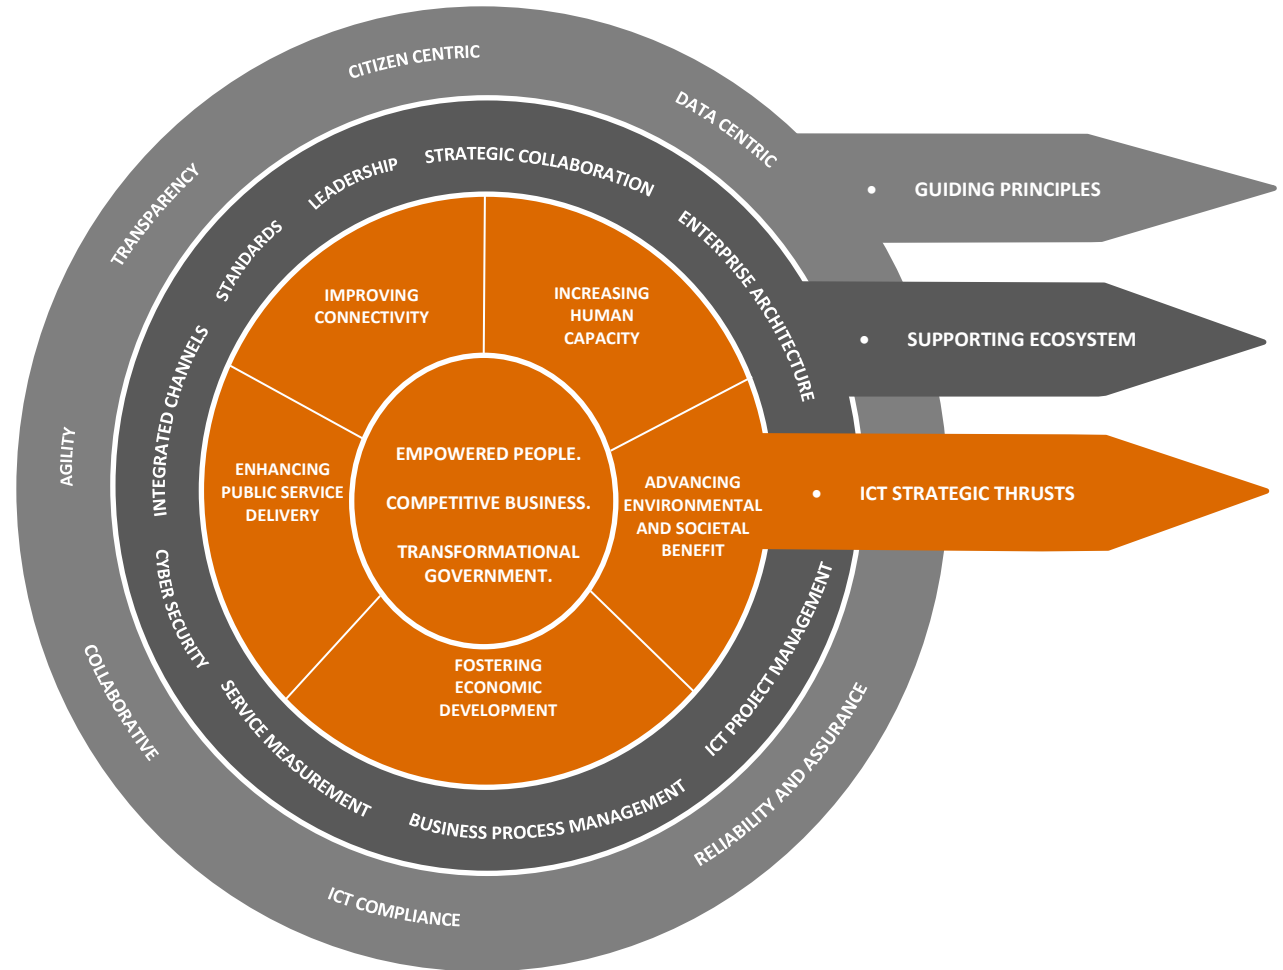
CITIZEN CENTRIC

DATA CENTRIC

TRANSPARENCY

AGILITY

COLLABORATIVE

ICT COMPLIANCE

RELIABILITY AND ASSURANCE

LEADERSHIP

STRATEGIC COLLABORATION

ENTERPRISE ARCHITECTURE

STANDARDS

INTEGRATED CHANNELS

CYBER SECURITY

SERVICE MEASUREMENT

BUSINESS PROCESS MANAGEMENT

ICT PROJECT MANAGEMENT

IMPROVING CONNECTIVITY

INCREASING HUMAN CAPACITY

ENHANCING PUBLIC SERVICE DELIVERY

ADVANCING ENVIRONMENTAL AND SOCIETAL BENEFIT

FOSTERING ECONOMIC DEVELOPMENT

EMPOWERED PEOPLE.

COMPETITIVE BUSINESS.

TRANSFORMATIONAL GOVERNMENT.

• GUIDING PRINCIPLES

• SUPPORTING ECOSYSTEM

• ICT STRATEGIC THRUSTS